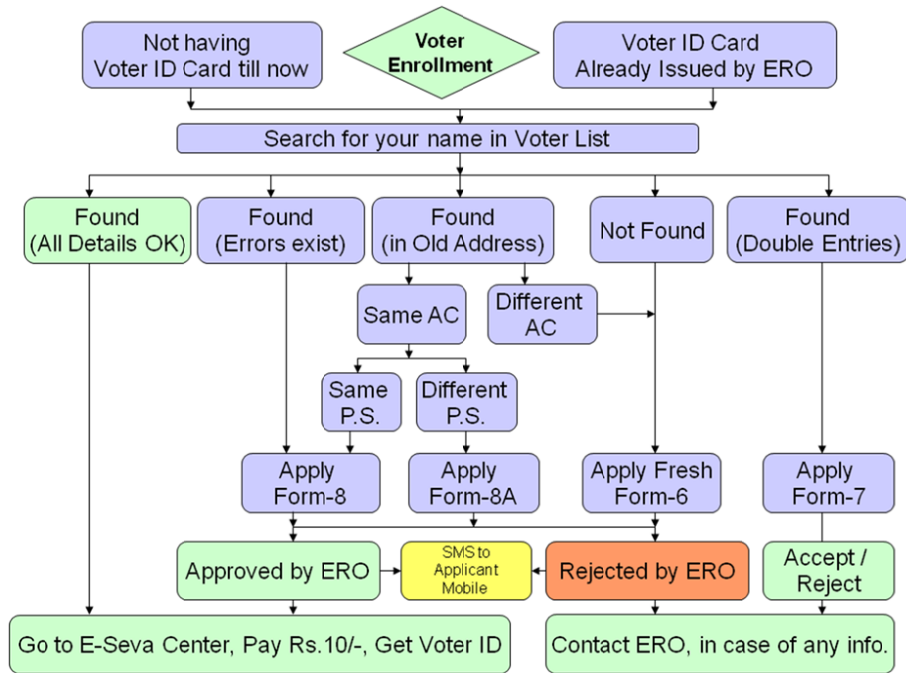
Not having Voter ID Card till now

Voter Enrollment

Voter ID Card Already Issued by ERO

Search for your name in Voter List

Found (All Details OK)

Found (Errors exist)

Found (in Old Address)

Not Found

Found (Double Entries)

Same AC

Different AC

Same P.S.

Different P.S.

Apply Form-8

Apply Form-8A

Apply Fresh Form-6

Apply Form-7

Approved by ERO

SMS to Applicant Mobile

Rejected by ERO

Accept / Reject

Go to E-Seva Center, Pay Rs.10/-, Get Voter ID

Contact ERO, in case of any info.